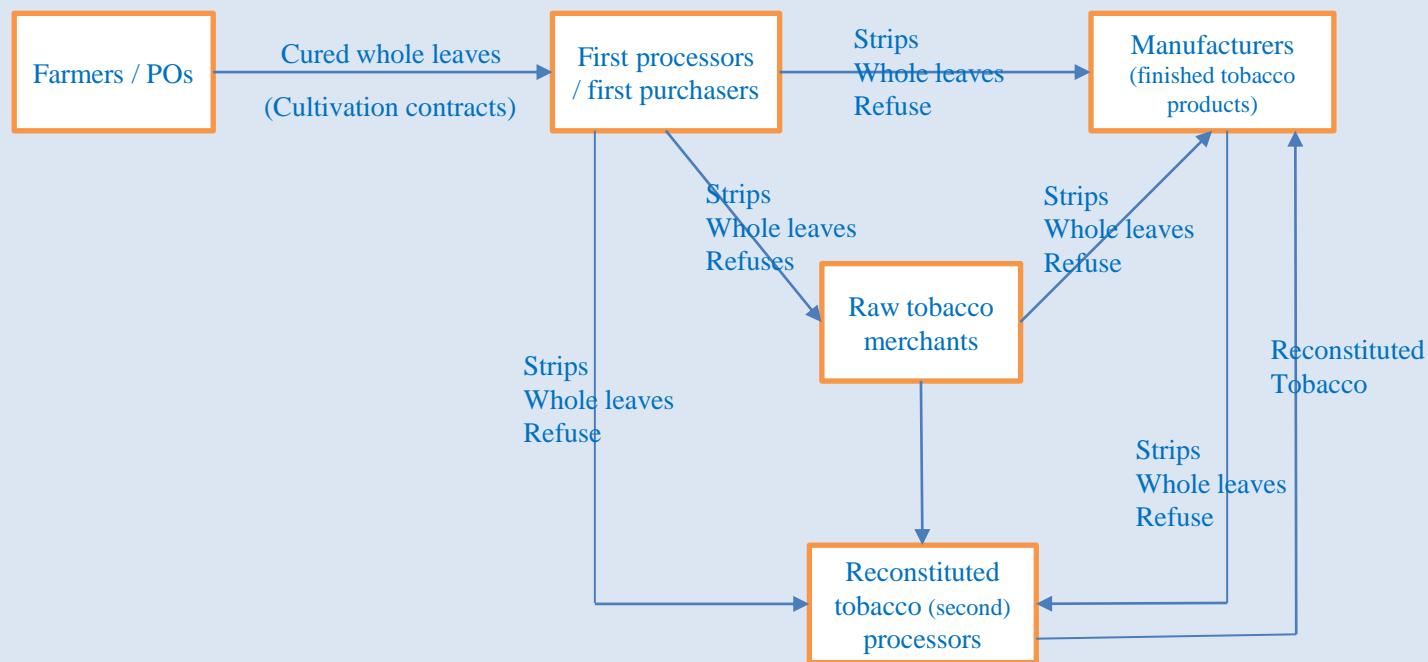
Farmers / POs

Cured whole leaves

(Cultivation contracts)

First processors / first purchasers

Strips
Whole leaves
Refuse

Manufacturers
(finished tobacco products)

Strips
Whole leaves
Refuses

Strips
Whole leaves
Refuse

Raw tobacco merchants

Strips
Whole leaves
Refuse

Reconstituted Tobacco

Strips
Whole leaves
Refuse

Reconstituted tobacco (second) processors